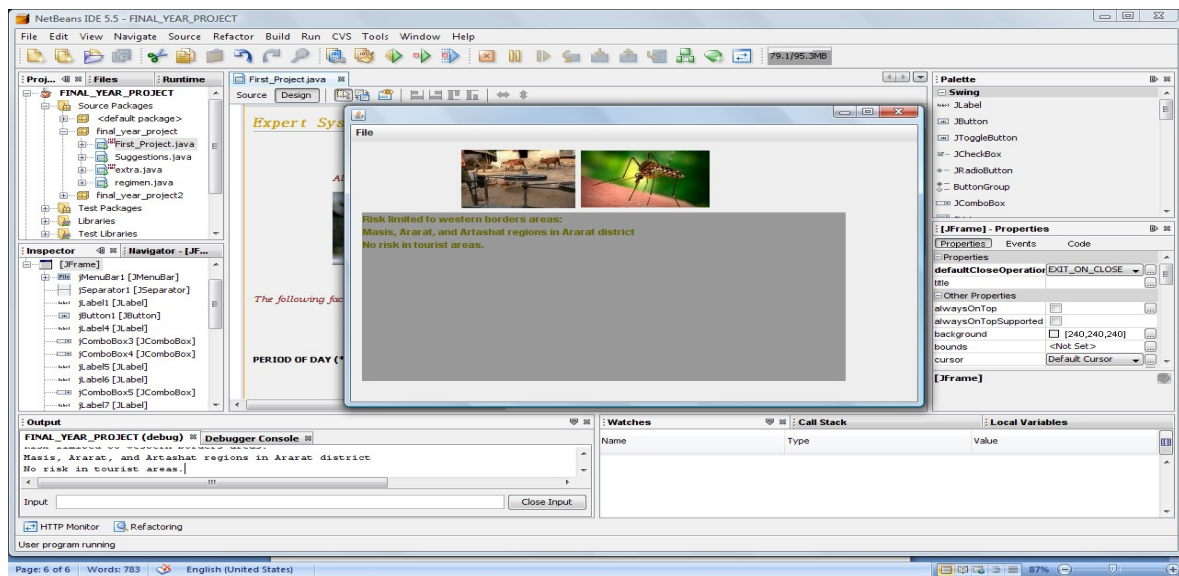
NetBeans IDE 5.5 - FINAL_YEAR_PROJECT

File Edit View Navigate Source Refactor Build Run CVS Tools Window Help

79.1/95.3MB

Proj... Files Runtime

FINAL_YEAR_PROJECT
Source Packages
<default package>
final_year_project
First_Project.java
Suggestions.java
extra.java
regimen.java
final_year_project2
Test Packages
Libraries
Test Libraries

Inspector Navigator - [JF...

[JFrame]
jMenuBar1 [JMenuBar]
jSeparator1 [JSeparator]
jLabel1 [JLabel]
jButton1 [JButton]
jLabel4 [JLabel]
jComboBox3 [JComboBox]
jComboBox4 [JComboBox]
jLabel5 [JLabel]
jLabel6 [JLabel]
jComboBox5 [JComboBox]
jLabel7 [JLabel]

First_Project.java

Source Design

Expert Sys

The following fac

PERIOD OF DAY (*

File

Risk limited to western borders areas:
Masis, Ararat, and Artashat regions in Ararat district
No risk in tourist areas.

Palette
Swing
JLabel
JButton
JToggleButton
JCheckBox
JRadioButton
ButtonGroup
JComboBox

[JFrame] - Properties
Properties Events Code
Properties
defaultCloseOperation EXIT_ON_CLOSE
title
Other Properties
alwaysOnTop
alwaysOnTopSupported
background [240,240,240]
bounds <Not Set>
cursor Default Cursor
[JFrame]

Output
FINAL_YEAR_PROJECT (debug) Debugger Console
Masis, Ararat, and Artashat regions in Ararat district
No risk in tourist areas.
Input
Close Input

Watches Call Stack Local Variables
Name Type Value

HTTP Monitor Refactoring

User program running

Page: 6 of 6 Words: 783 English (United States) 87%